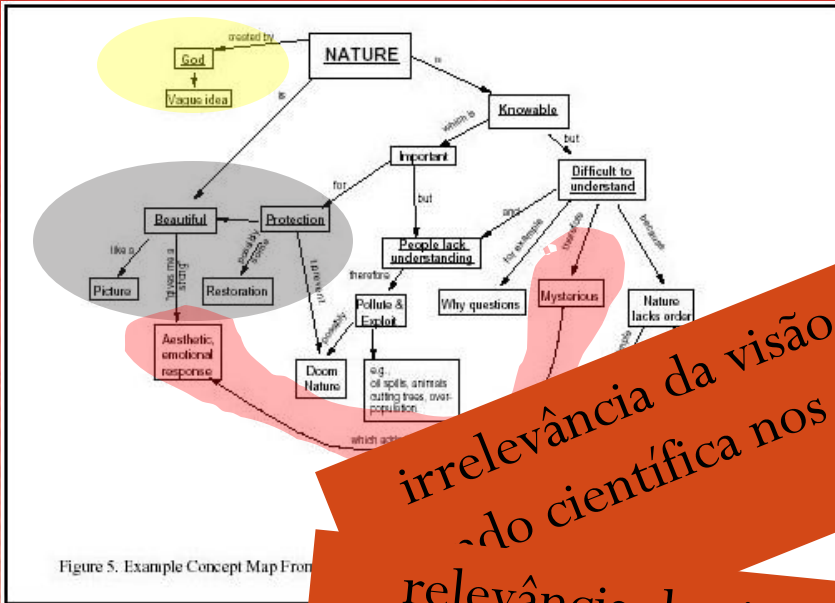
created by

God

Vague idea

NATURE

is

is

Knowable

which is

but

Important

Difficult to understand

for

but

and

for example

therefore

because

Beautiful

Protection

People lack understanding

like a

gives me a strong

possibly some

prevent

therefore

Picture

Restoration

Pollute & Exploit

Why questions

Mysterious

Nature lacks order

possibly

Aesthetic, emotional response

Doom Nature

e.g., oil spills, animals cutting trees, over-population

which add

Figure 5. Example Concept Map From

irrelevância da visão

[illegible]do científica nos

relevância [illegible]